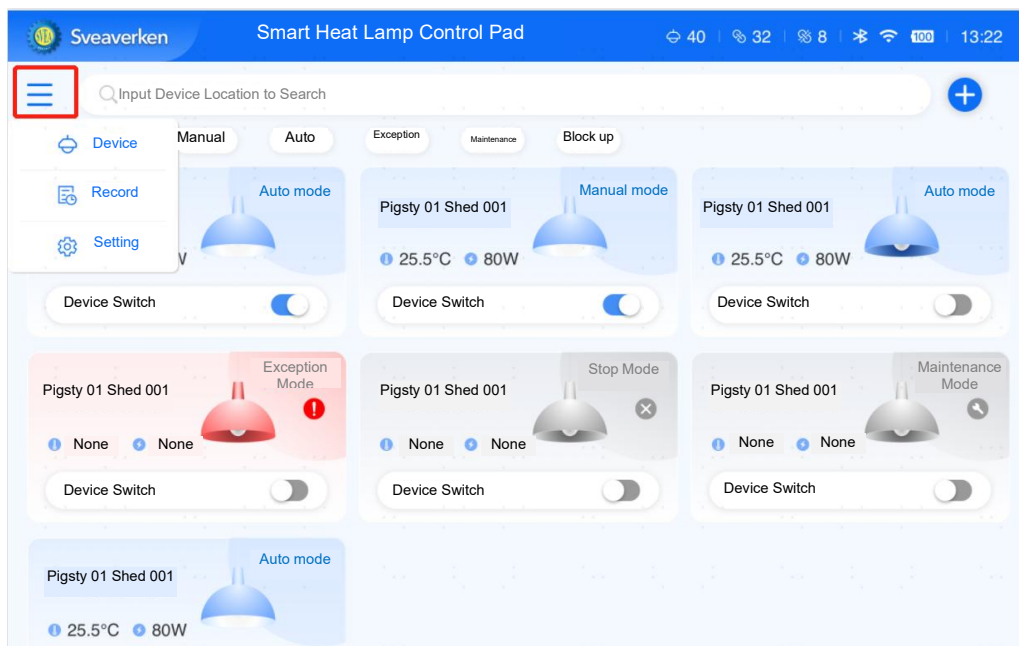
Sveaverken

Smart Heat Lamp Control Pad

40 32 8 100 13:22

Input Device Location to Search

Device
Record
Setting

Manual Auto Exception Maintenance Block up

Auto mode
W
Device Switch

Manual mode
Pigsty 01 Shed 001
25.5°C 80W
Device Switch

Auto mode
Pigsty 01 Shed 001
25.5°C 80W
Device Switch

Exception Mode
Pigsty 01 Shed 001
None None
Device Switch

Stop Mode
Pigsty 01 Shed 001
None None
Device Switch

Maintenance Mode
Pigsty 01 Shed 001
None None
Device Switch

Auto mode
Pigsty 01 Shed 001
25.5°C 80W